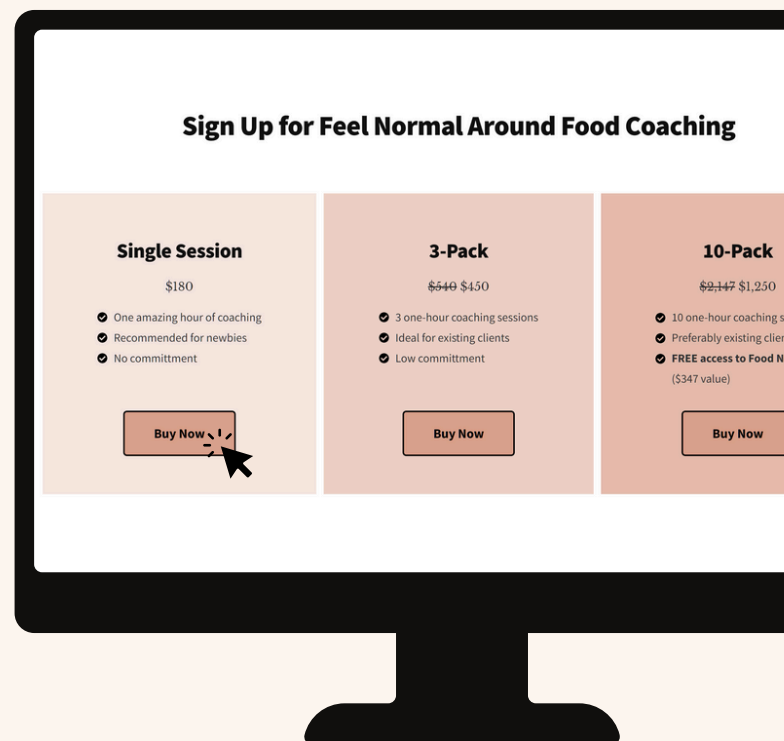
Sign Up for Feel Normal Around Food Coaching

Single Session

$180

One amazing hour of coaching
Recommended for newbies
No committment

Buy Now

3-Pack

~~$540~~ $450

3 one-hour coaching sessions
Ideal for existing clients
Low committment

Buy Now

10-Pack

~~$2,147~~ $1,250

10 one-hour coaching s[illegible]
Preferably existing clie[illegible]
**FREE access to Food N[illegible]**
($347 value)

Buy Now